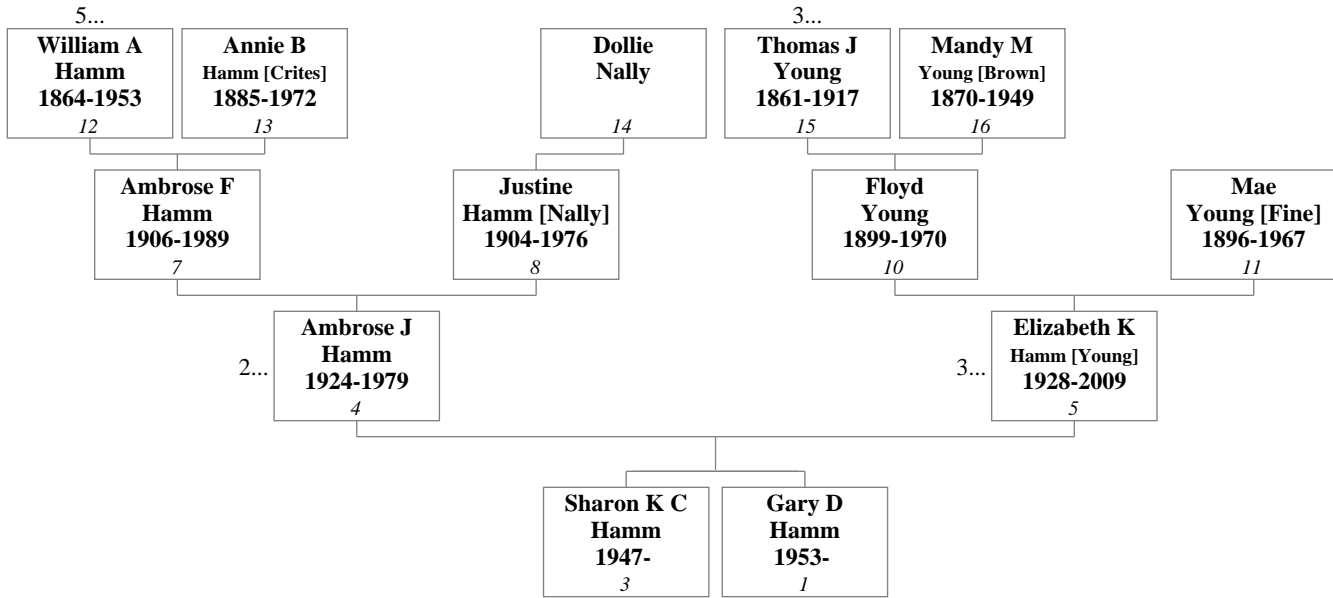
5...

William A Hamm 1864-1953 12

Annie B Hamm [Crites] 1885-1972 13

Dollie Nally 14

3...

Thomas J Young 1861-1917 15

Mandy M Young [Brown] 1870-1949 16

Ambrose F Hamm 1906-1989 7

Justine Hamm [Nally] 1904-1976 8

Floyd Young 1899-1970 10

Mae Young [Fine] 1896-1967 11

2...

Ambrose J Hamm 1924-1979 4

3...

Elizabeth K Hamm [Young] 1928-2009 5

Sharon K C Hamm 1947- 3

Gary D Hamm 1953- 1